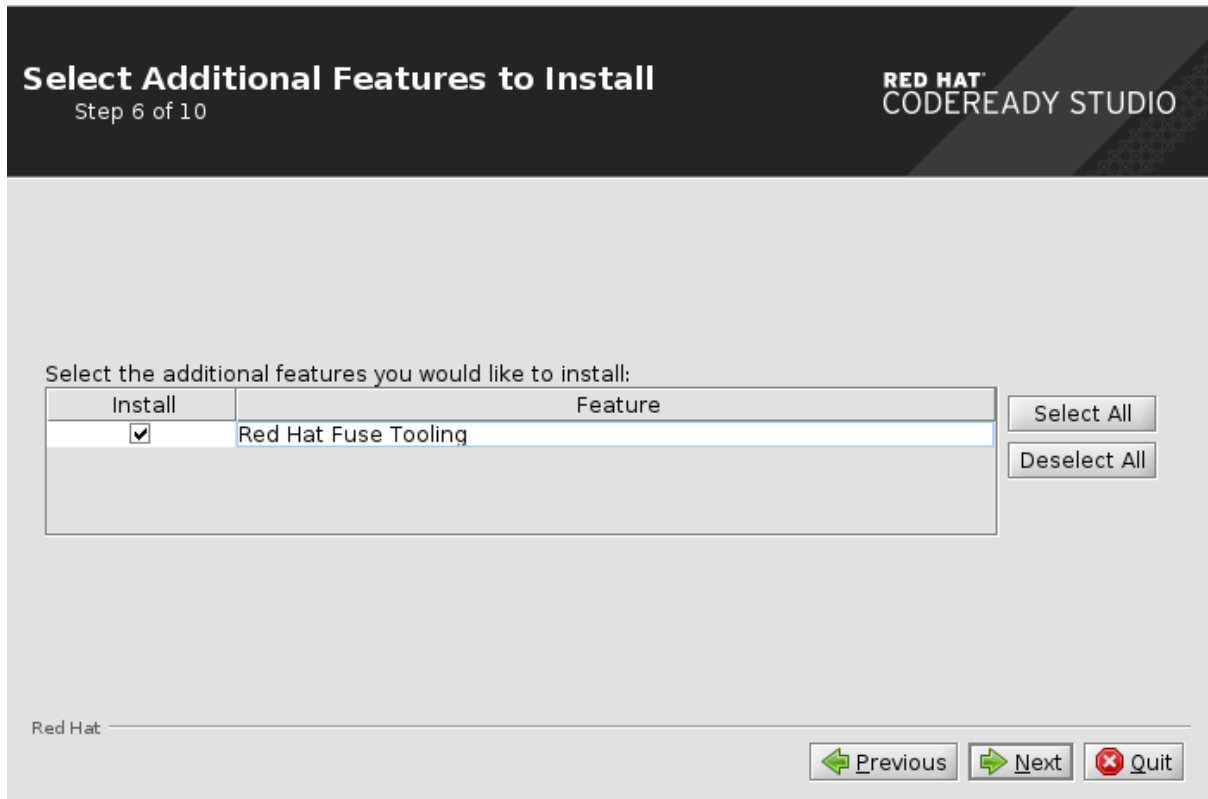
Select Additional Features to Install
Step 6 of 10

RED HAT
CODEREADY STUDIO

Select the additional features you would like to install:

| Install | Feature |
|---|---|
| ✔ | Red Hat Fuse Tooling |

Select All
Deselect All

Red Hat

Previous
Next
Quit